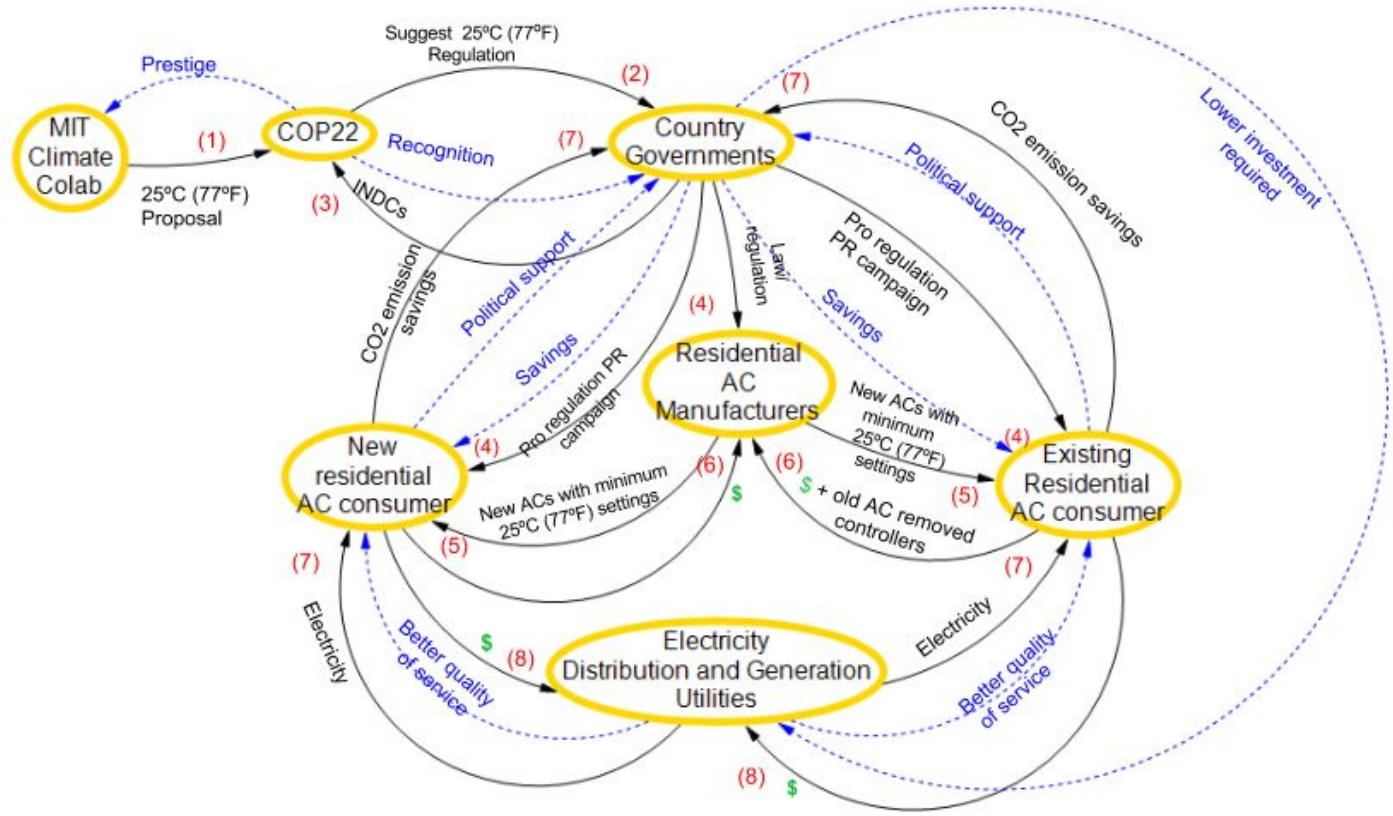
MIT Climate Colab

Prestige

(1)

25ºC (77ºF) Proposal

COP22

Suggest 25ºC (77ºF) Regulation

(2)

Recognition

(3)

INDCs

Country Governments

(7)

(7)

CO2 emission savings

Political support

Lower investment required

CO2 emission savings

Political support

Savings

Pro regulation PR campaign

(4)

Law/ regulation

Savings

Pro regulation PR campaign

Residential AC Manufacturers

New ACs with minimum 25ºC (77ºF) settings

(4)

(4)

New residential AC consumer

New ACs with minimum 25ºC (77ºF) settings

(6)

$

(5)

(6)

$ + old AC removed controllers

(5)

Existing Residential AC consumer

(7)

Electricity

Better quality of service

$

(8)

Electricity Distribution and Generation Utilities

(7)

Electricity

Better quality of service

(8)

$